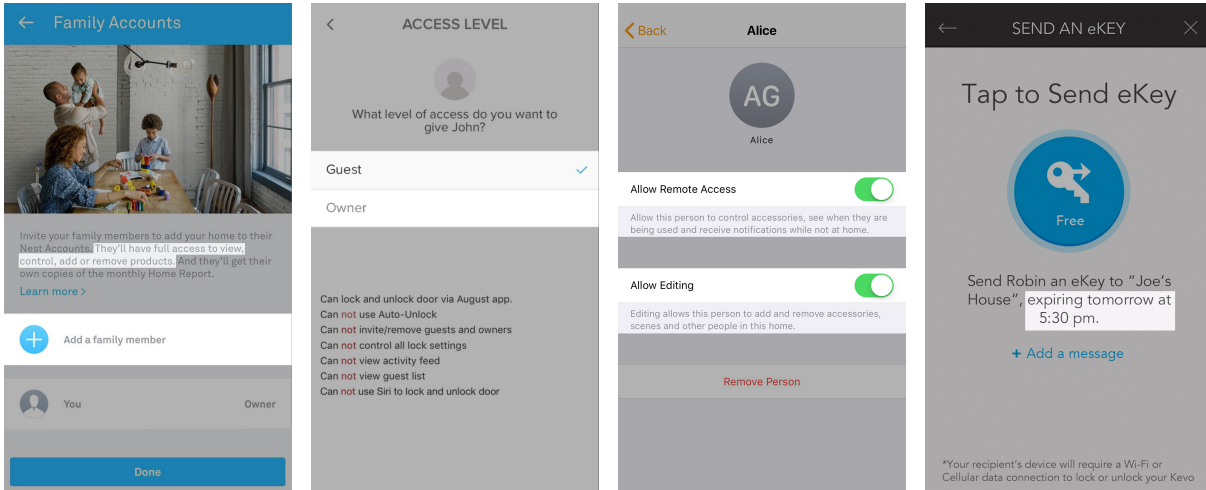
Family Accounts

Invite your family members to add your home to their Nest Accounts. They'll have full access to view, control, add or remove products. And they'll get their own copies of the monthly Home Report.

Learn more >

Add a family member

You

Owner

Done

ACCESS LEVEL

What level of access do you want to give John?

Guest

Owner

Can lock and unlock door via August app.
Can not use Auto-Unlock
Can not invite/remove guests and owners
Can not control all lock settings
Can not view activity feed
Can not view guest list
Can not use Siri to lock and unlock door

Back

Alice

AG

Alice

Allow Remote Access

Allow this person to control accessories, see when they are being used and receive notifications while not at home.

Allow Editing

Editing allows this person to add and remove accessories, scenes and other people in this home.

Remove Person

SEND AN eKEY

Tap to Send eKey

Free

Send Robin an eKey to "Joe's House", expiring tomorrow at 5:30 pm.

+ Add a message

*Your recipient's device will require a Wi-Fi or Cellular data connection to lock or unlock your Kevo